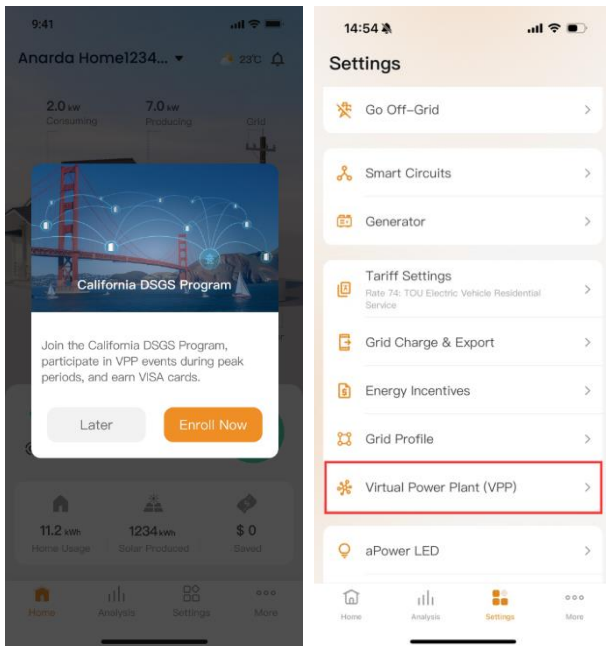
9:41

Anarda Home1234... ▾ 23°C

2.0 kW
Consuming

7.0 kW
Producing

Grid

California DSGS Program

Join the California DSGS Program, participate in VPP events during peak periods, and earn VISA cards.

Later

Enroll Now

11.2 kWh
Home Usage

1234 kWh
Solar Produced

$ 0
Saved

Home

Analysis

Settings

More

14:54

Settings

Go Off-Grid

Smart Circuits

Generator

Tariff Settings
Rate 74: TOU Electric Vehicle Residential Service

Grid Charge & Export

Energy Incentives

Grid Profile

Virtual Power Plant (VPP)

aPower LED

Home

Analysis

Settings

More